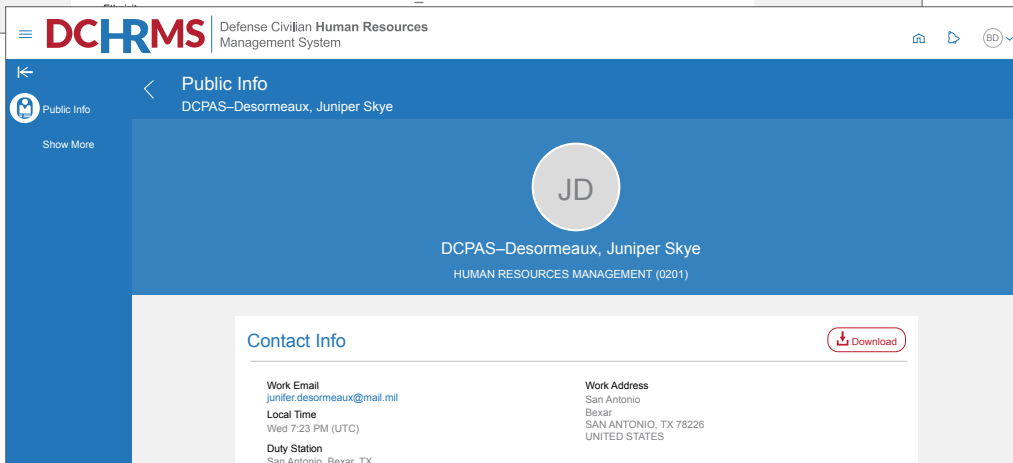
DCHRMS Defense Civilian Human Resources Management System

BD

Public Info

Show More

Public Info
DCPAS–Desormeaux, Juniper Skye

JD

DCPAS–Desormeaux, Juniper Skye
HUMAN RESOURCES MANAGEMENT (0201)

Contact Info

Download

Work Email
junifer.desormeaux@mail.mil
Local Time
Wed 7:23 PM (UTC)
Duty Station
San Antonio, Bexar, TX

Work Address
San Antonio
Bexar
SAN ANTONIO, TX 78226
UNITED STATES